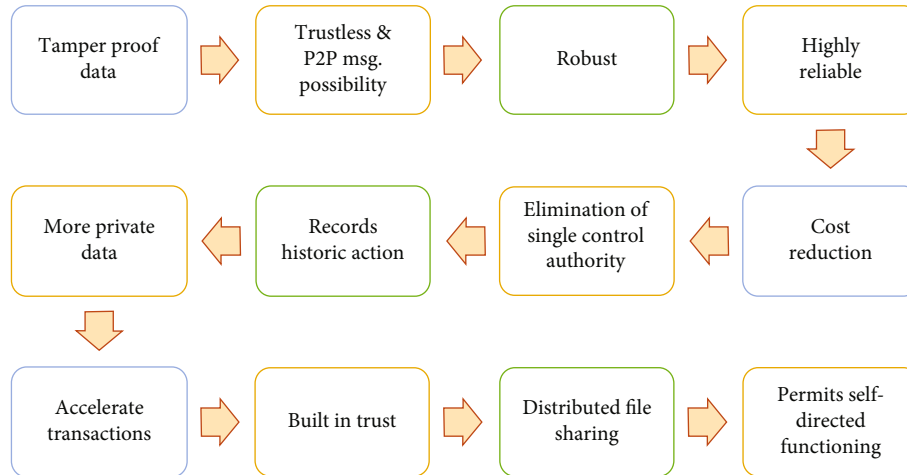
Tamper proof data

Trustless & P2P msg. possibility

Robust

Highly reliable

Cost reduction

Elimination of single control authority

Records historic action

More private data

Accelerate transactions

Built in trust

Distributed file sharing

Permits self-directed functioning